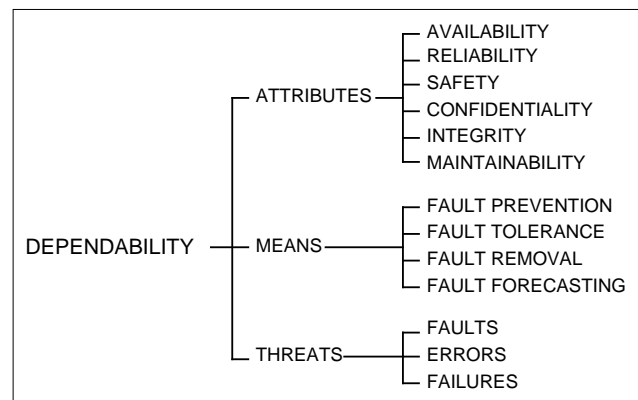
DEPENDABILITY

ATTRIBUTES

AVAILABILITY
RELIABILITY
SAFETY
CONFIDENTIALITY
INTEGRITY
MAINTAINABILITY

MEANS

FAULT PREVENTION
FAULT TOLERANCE
FAULT REMOVAL
FAULT FORECASTING

THREATS

FAULTS
ERRORS
FAILURES